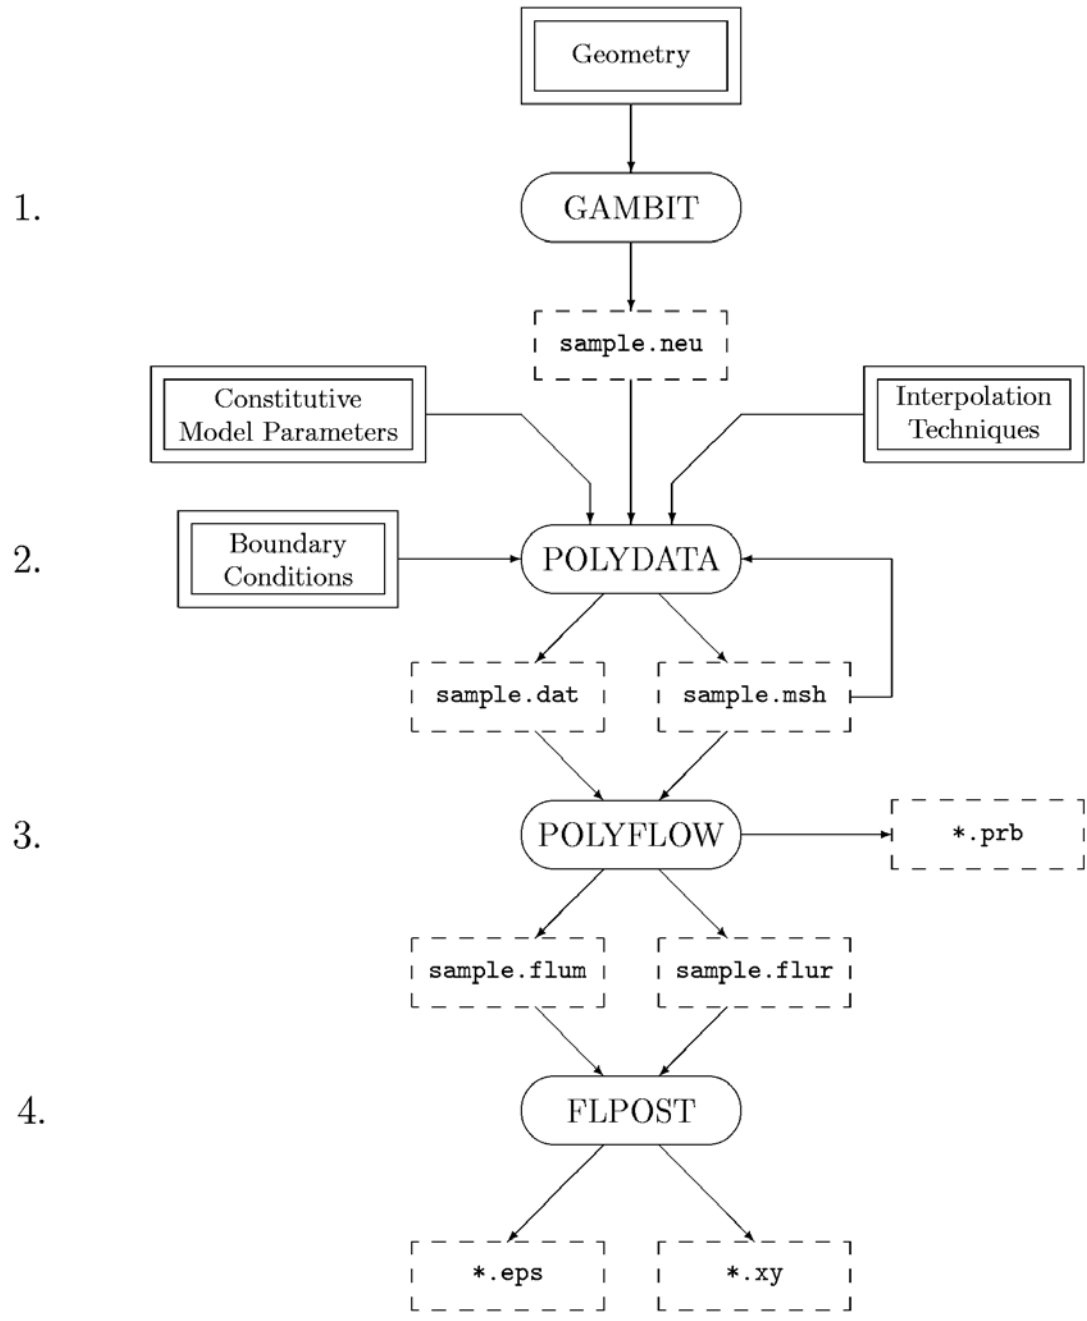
Geometry

1.

GAMBIT

sample.neu

Constitutive Model Parameters

Interpolation Techniques

2.

Boundary Conditions

POLYDATA

sample.dat

sample.msh

3.

POLYFLOW

*.prb

sample.flum

sample.flur

4.

FLPOST

*.eps

*.xy